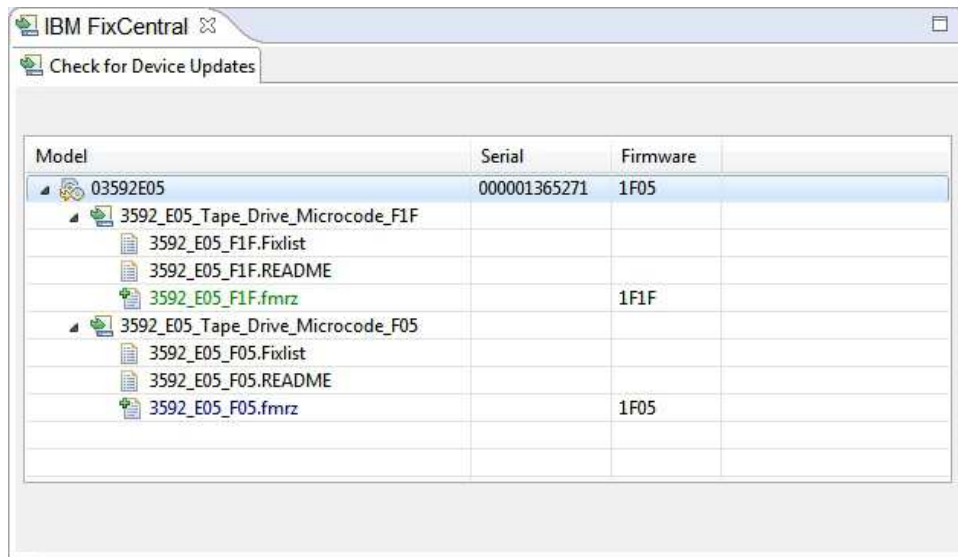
IBM FixCentral

Check for Device Updates

| Model | Serial | Firmware |
|---|---|---|
| 03592E05 | 000001365271 | 1F05 |
| 3592_E05_Tape_Drive_Microcode_F1F | | |
| 3592_E05_F1F.Fixlist | | |
| 3592_E05_F1F.README | | |
| 3592_E05_F1F.fmrz | | 1F1F |
| 3592_E05_Tape_Drive_Microcode_F05 | | |
| 3592_E05_F05.Fixlist | | |
| 3592_E05_F05.README | | |
| 3592_E05_F05.fmrz | | 1F05 |